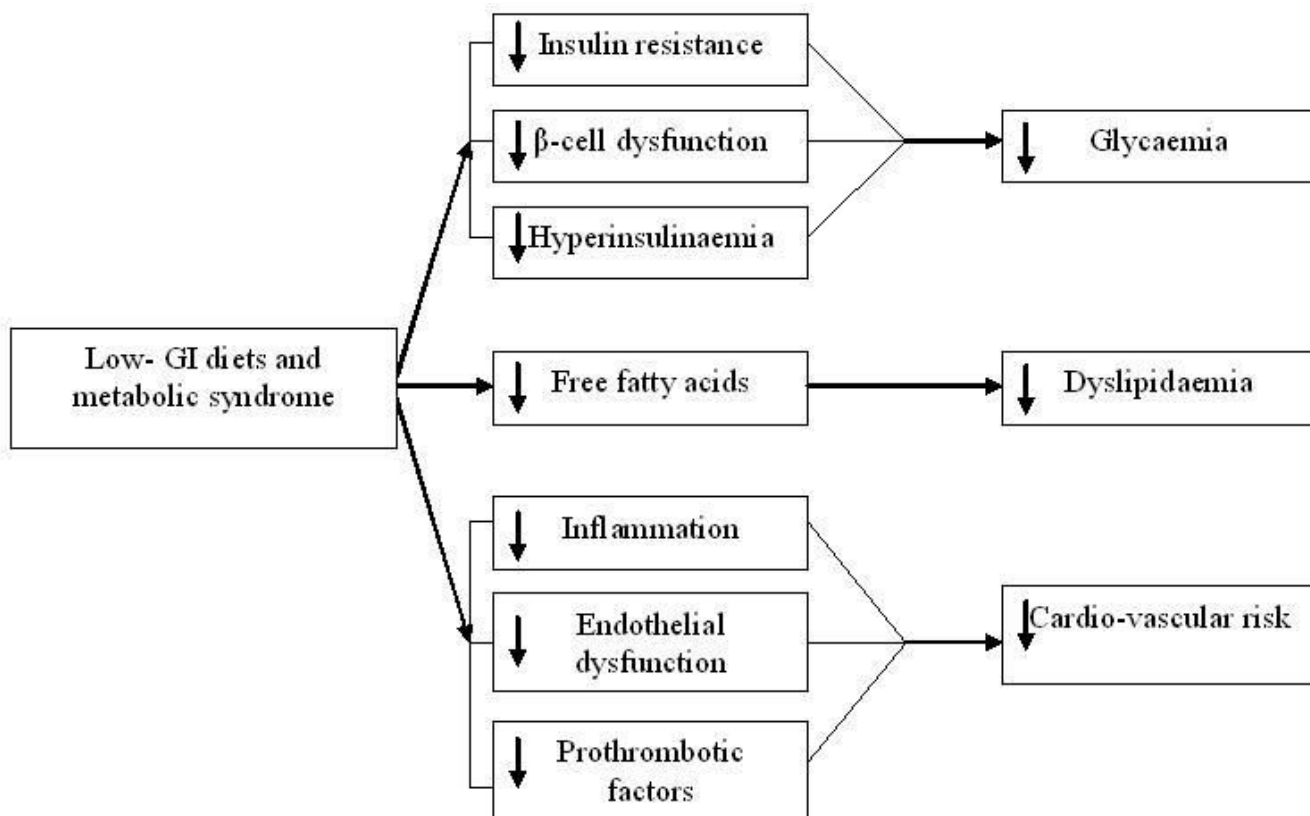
Low- GI diets and metabolic syndrome

↓ Insulin resistance

↓ β-cell dysfunction

↓ Hyperinsulinaemia

↓ Glycaemia

↓ Free fatty acids

↓ Dyslipidaemia

↓ Inflammation

↓ Endothelial dysfunction

↓ Prothrombotic factors

↓ Cardio-vascular risk